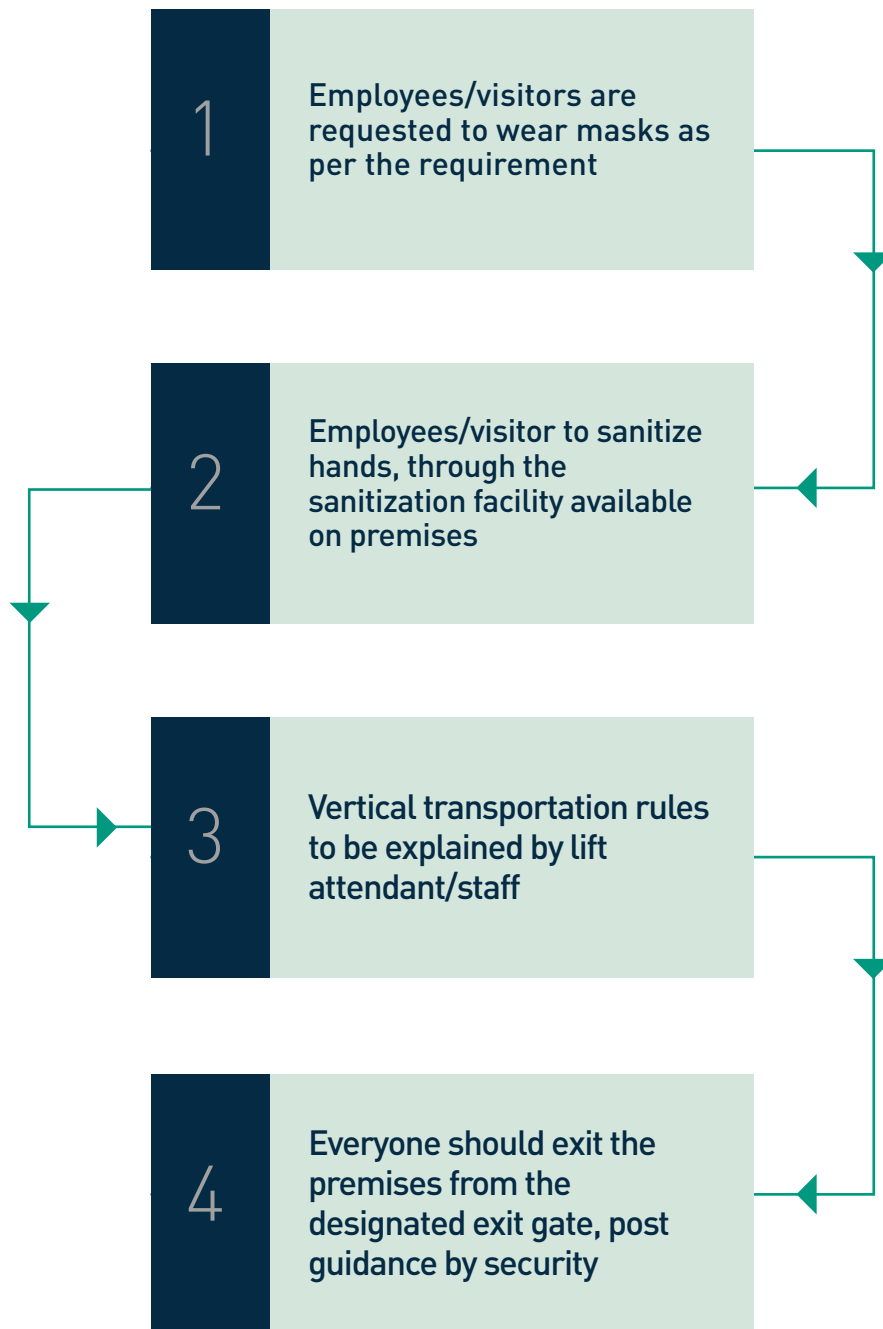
1

Employees/visitors are requested to wear masks as per the requirement

2

Employees/visitor to sanitize hands, through the sanitization facility available on premises

3

Vertical transportation rules to be explained by lift attendant/staff

4

Everyone should exit the premises from the designated exit gate, post guidance by security